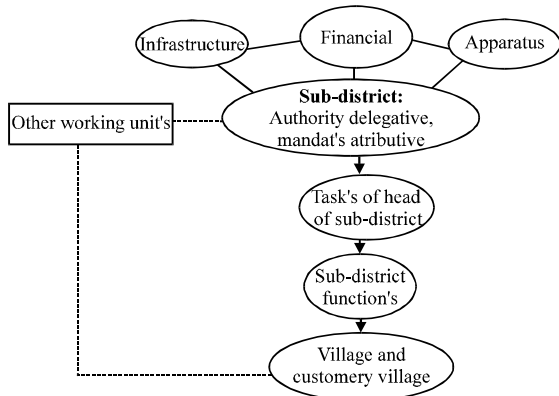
Infrastructure

Financial

Apparatus

Other working unit's

**Sub-district:** Authority delegative, mandat's atributive

Task's of head of sub-district

Sub-district function's

Village and customery village